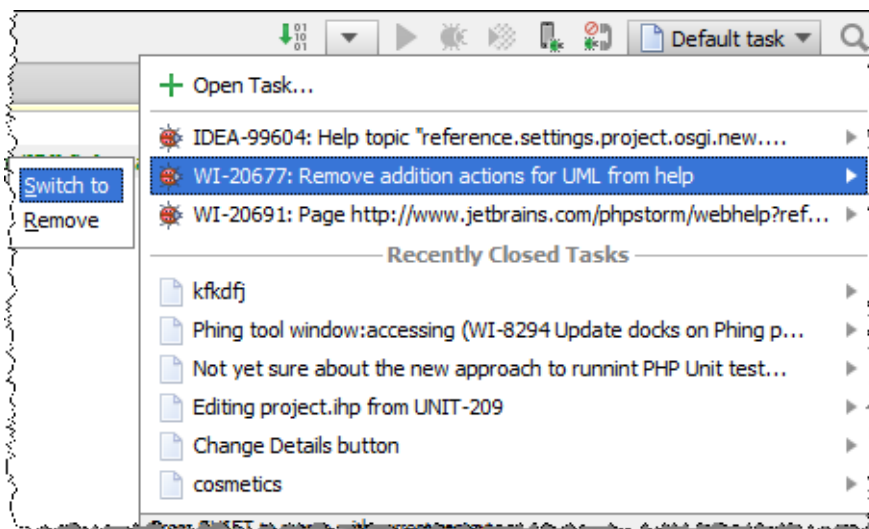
Default task

+ Open Task...

IDEA-99604: Help topic "reference.settings.project.osgi.new....

WI-20677: Remove addition actions for UML from help

WI-20691: Page http://www.jetbrains.com/phpstorm/webhelp?ref...

Switch to

Remove

Recently Closed Tasks

kfkdfj

Phing tool window:accessing (WI-8294 Update docks on Phing p...

Not yet sure about the new approach to runnint PHP Unit test...

Editing project.ihp from UNIT-209

Change Details button

cosmetics

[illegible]